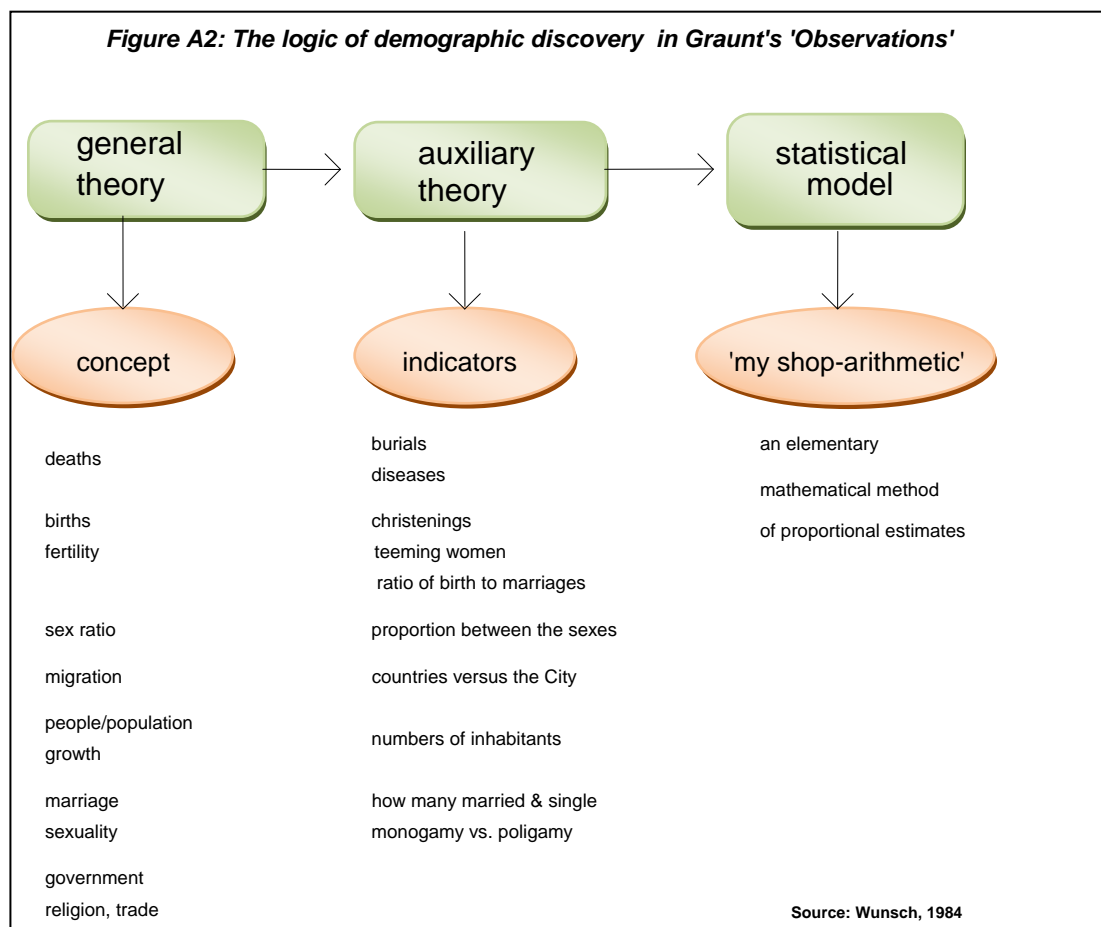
Figure A2: The logic of demographic discovery in Graunt's 'Observations'

general theory

auxiliary theory

statistical model

concept

indicators

'my shop-arithmetic'

deaths

burials
diseases

an elementary
mathematical method
of proportional estimates

births
fertility

christenings
teeming women
ratio of birth to marriages

sex ratio

proportion between the sexes

migration

countries versus the City

people/population
growth

numbers of inhabitants

marriage
sexuality

how many married & single
monogamy vs. poligamy

government
religion, trade

Source: Wunsch, 1984